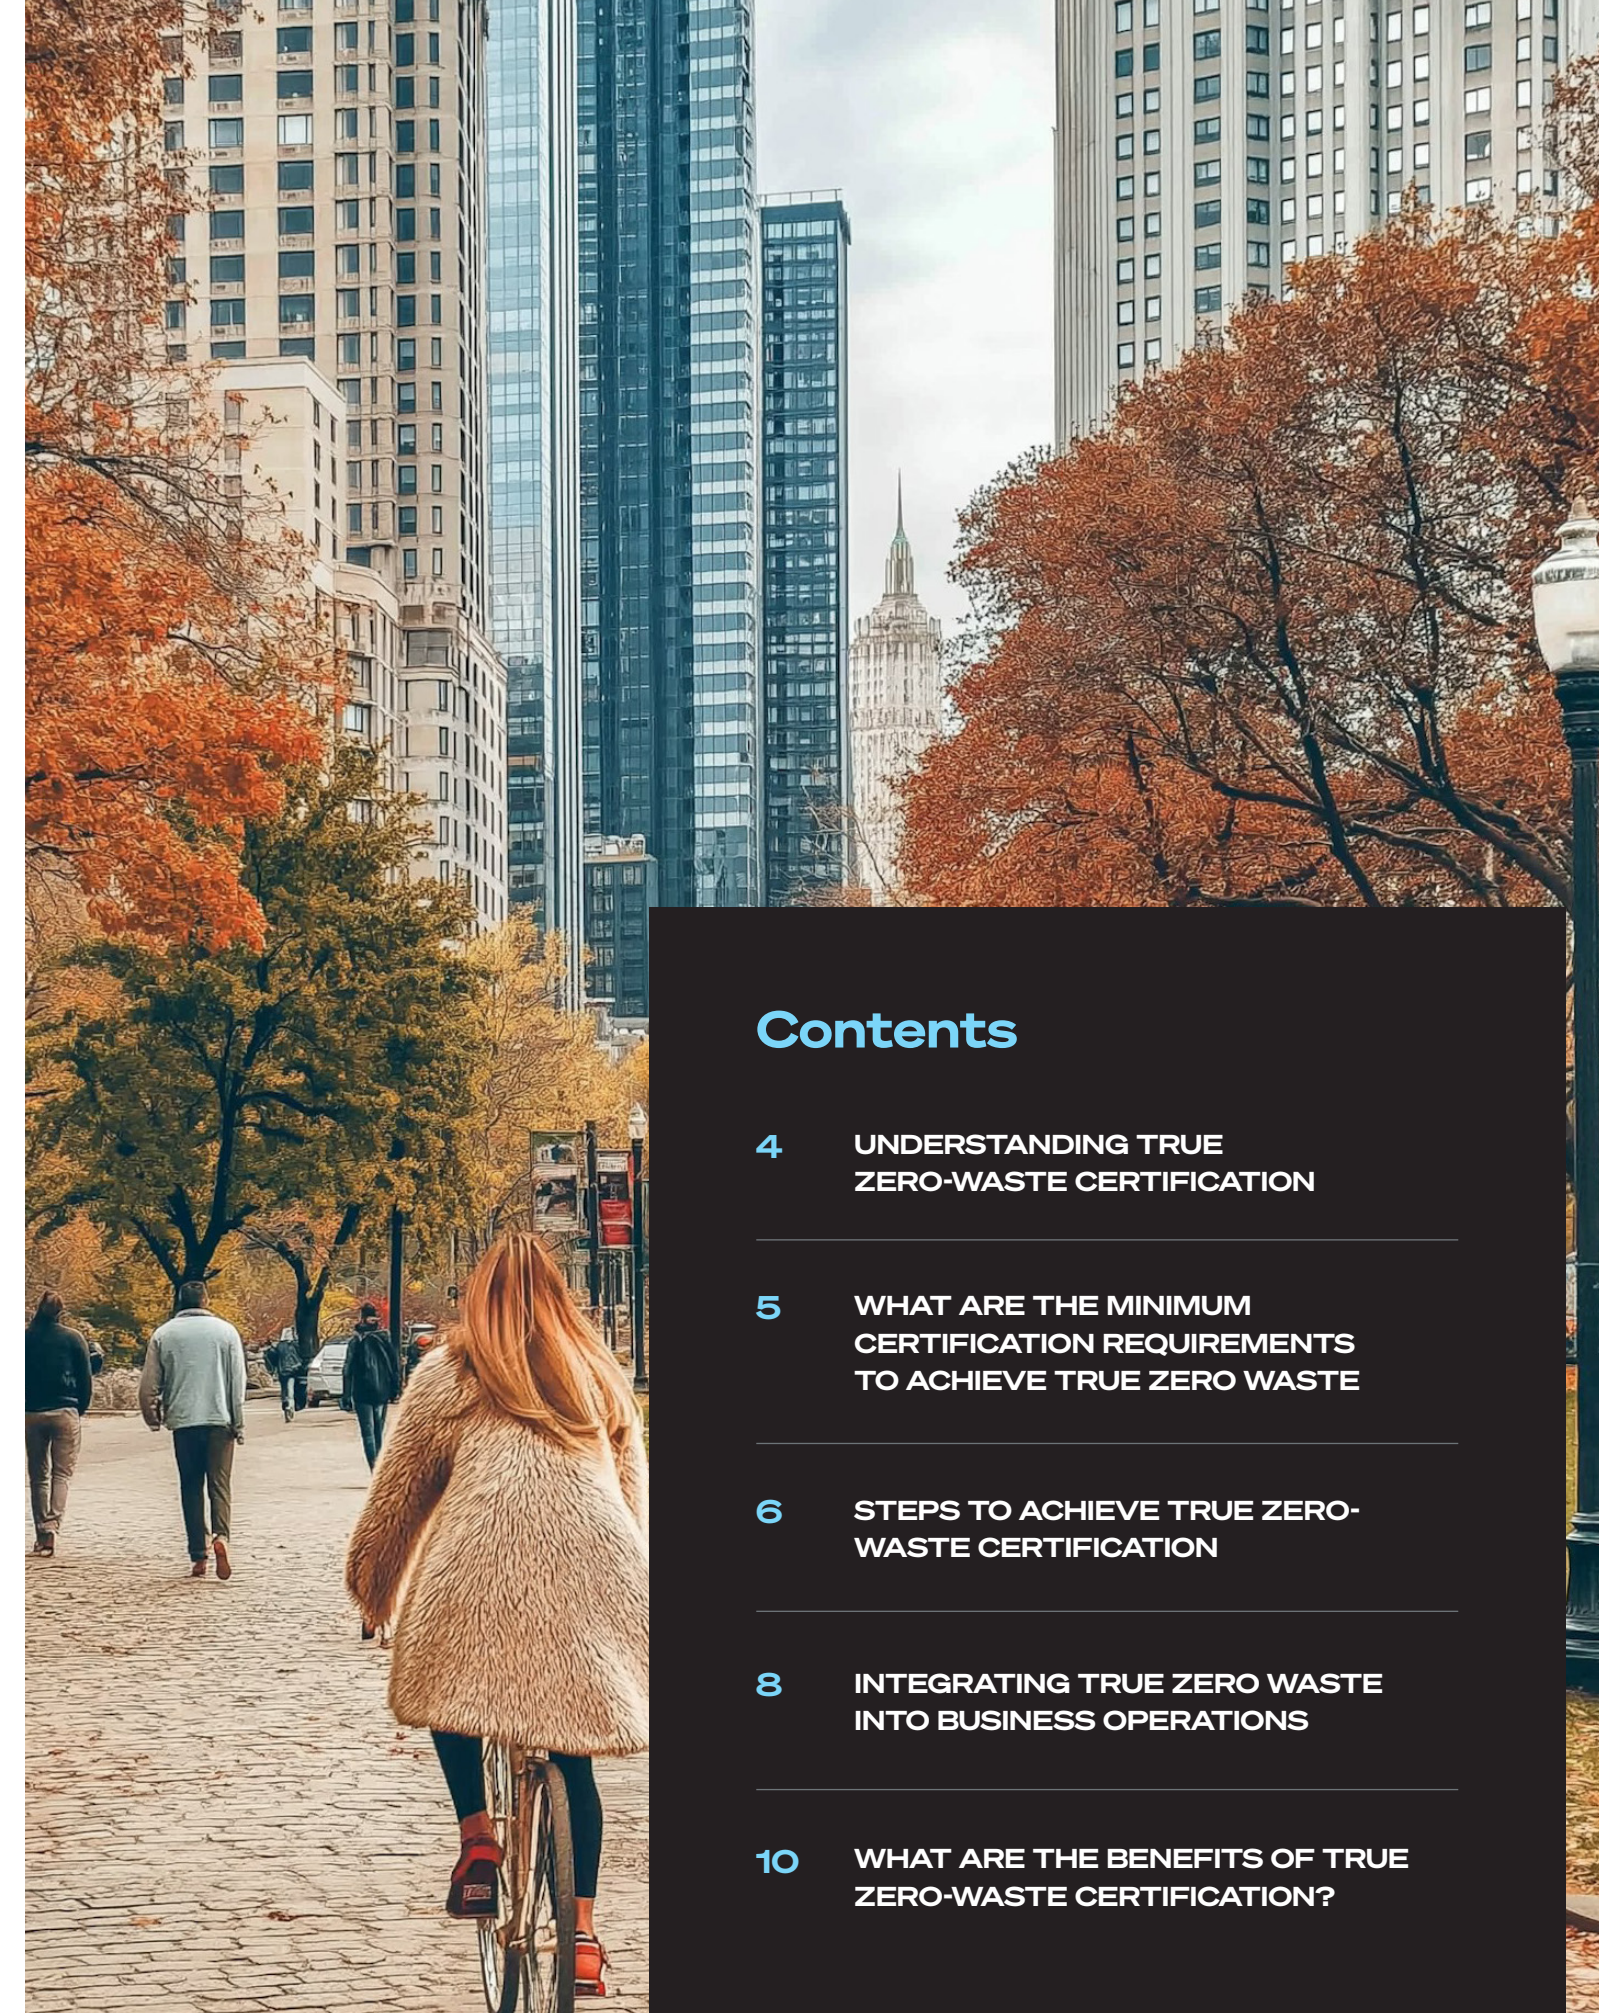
Contents

4 UNDERSTANDING TRUE ZERO-WASTE CERTIFICATION

5 WHAT ARE THE MINIMUM CERTIFICATION REQUIREMENTS TO ACHIEVE TRUE ZERO WASTE

6 STEPS TO ACHIEVE TRUE ZERO-WASTE CERTIFICATION

8 INTEGRATING TRUE ZERO WASTE INTO BUSINESS OPERATIONS

10 WHAT ARE THE BENEFITS OF TRUE ZERO-WASTE CERTIFICATION?